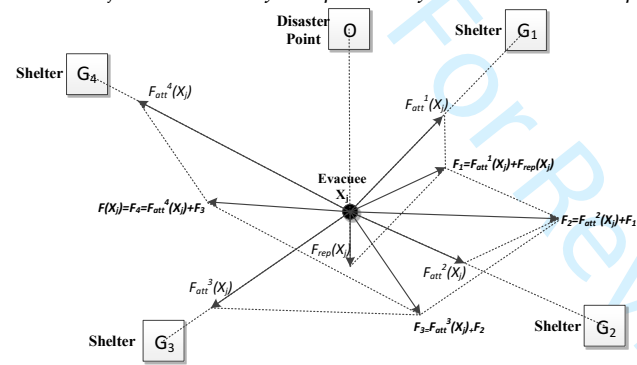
Disaster Point
O
Shelter
$G_1$
Shelter
$G_4$
$F_{att}^{4}(X_j)$
$F_{att}^{1}(X_j)$
Evacuee
$X_j$
$F_1=F_{att}^{1}(X_j)+F_{rep}(X_j)$
$F(X_j)=F_4=F_{att}^{4}(X_j)+F_3$
$F_2=F_{att}^{2}(X_j)+F_1$
$F_{rep}(X_j)$
$F_{att}^{2}(X_j)$
$F_{att}^{3}(X_j)$
$F_3=F_{att}^{3}(X_j)+F_2$
Shelter
$G_2$
Shelter
$G_3$
For Review